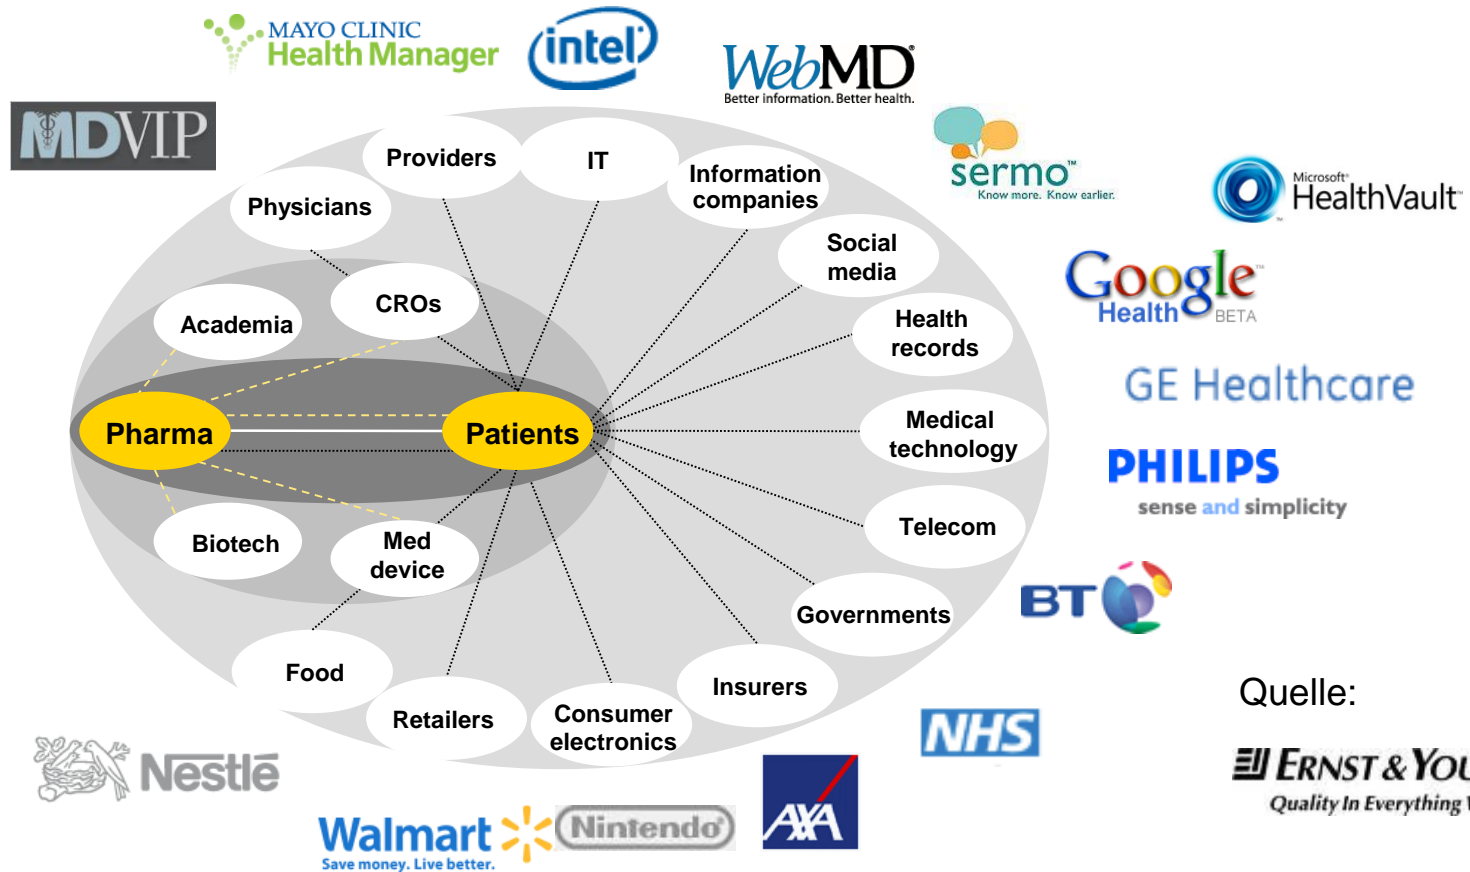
MAYO CLINIC Health Manager

intel

WebMD
Better information. Better health.

MDVIP

Providers

IT

Information companies

Physicians

sermo
Know more. Know earlier.

Microsoft HealthVault

Social media

CROs

Academia

Health records

Google Health BETA

GE Healthcare

Pharma

Patients

Medical technology

PHILIPS
sense and simplicity

Biotech

Med device

Telecom

BT

Governments

Food

Insurers

Quelle:

Retailers

Consumer electronics

NHS

ERNST & YOU
Quality In Everything

Nestlé

Walmart
Save money. Live better.

Nintendo

AXA